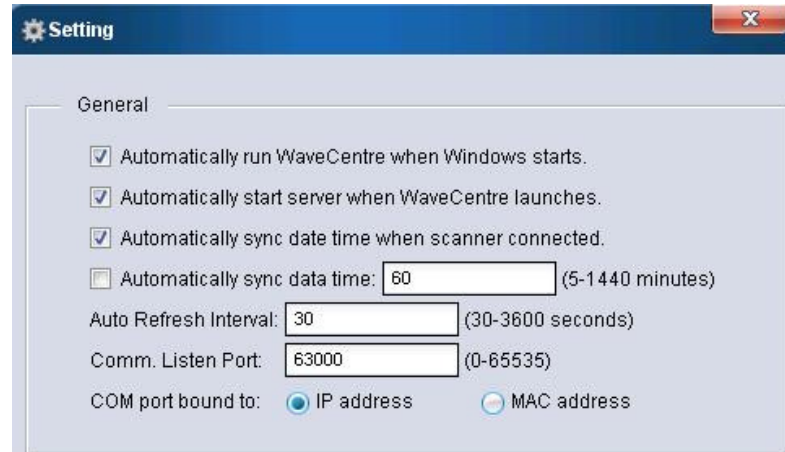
Setting

General

Automatically run WaveCentre when Windows starts.

Automatically start server when WaveCentre launches.

Automatically sync date time when scanner connected.

Automatically sync data time: 60 (5-1440 minutes)

Auto Refresh Interval: 30 (30-3600 seconds)

Comm. Listen Port: 63000 (0-65535)

COM port bound to: IP address MAC address